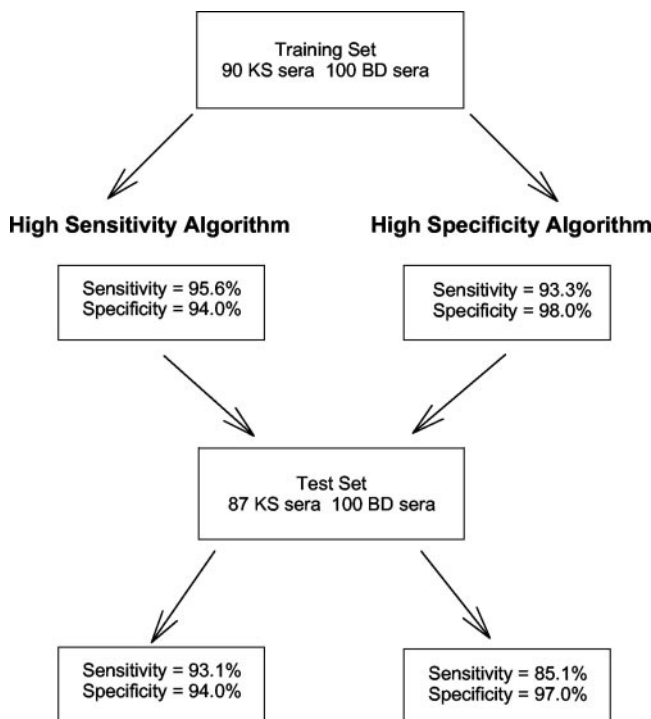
Training Set
90 KS sera 100 BD sera

High Sensitivity Algorithm

High Specificity Algorithm

Sensitivity = 95.6%
Specificity = 94.0%

Sensitivity = 93.3%
Specificity = 98.0%

Test Set
87 KS sera 100 BD sera

Sensitivity = 93.1%
Specificity = 94.0%

Sensitivity = 85.1%
Specificity = 97.0%